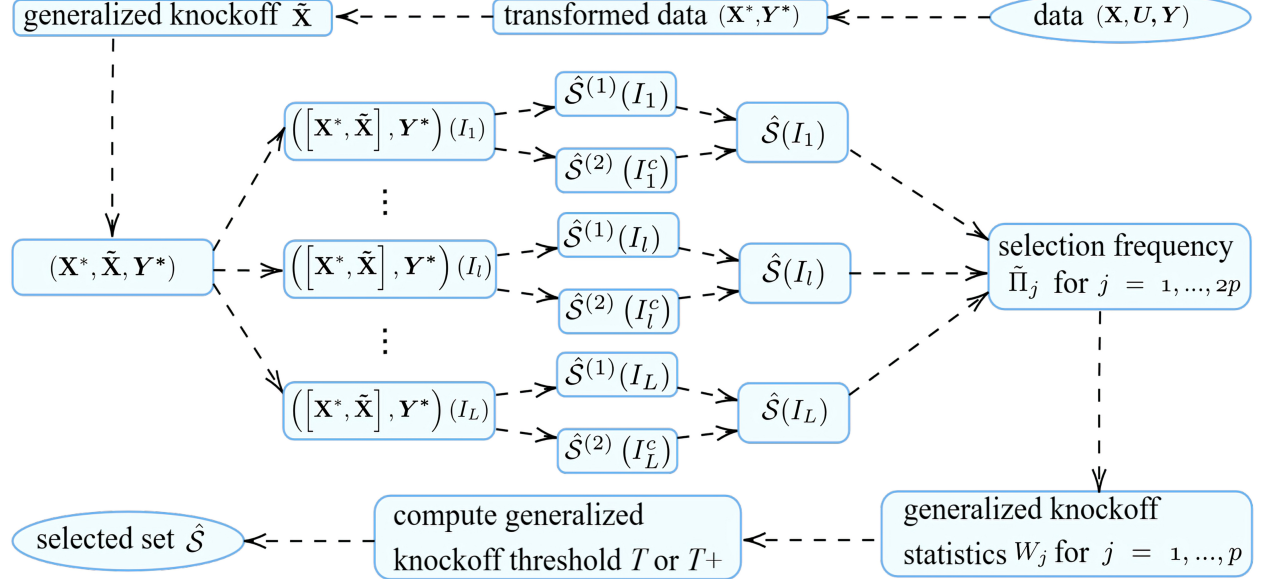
generalized knockoff $\tilde{\mathbf{X}}$

transformed data $(\mathbf{X}^*, \boldsymbol{Y}^*)$

data $(\mathbf{X}, \boldsymbol{U}, \boldsymbol{Y})$

$(\mathbf{X}^*, \tilde{\mathbf{X}}, \boldsymbol{Y}^*)$

$\left(\left[\mathbf{X}^*, \tilde{\mathbf{X}}\right], \boldsymbol{Y}^*\right)(I_1)$

$\hat{\mathcal{S}}^{(1)}(I_1)$

$\hat{\mathcal{S}}^{(2)}(I_1^c)$

$\hat{\mathcal{S}}(I_1)$

$\vdots$

$\left(\left[\mathbf{X}^*, \tilde{\mathbf{X}}\right], \boldsymbol{Y}^*\right)(I_l)$

$\hat{\mathcal{S}}^{(1)}(I_l)$

$\hat{\mathcal{S}}^{(2)}(I_l^c)$

$\hat{\mathcal{S}}(I_l)$

$\vdots$

$\left(\left[\mathbf{X}^*, \tilde{\mathbf{X}}\right], \boldsymbol{Y}^*\right)(I_L)$

$\hat{\mathcal{S}}^{(1)}(I_L)$

$\hat{\mathcal{S}}^{(2)}(I_L^c)$

$\hat{\mathcal{S}}(I_L)$

selection frequency $\tilde{\Pi}_j$ for $j = 1, ..., 2p$

generalized knockoff statistics $W_j$ for $j = 1, ..., p$

compute generalized knockoff threshold $T$ or $T+$

selected set $\hat{\mathcal{S}}$